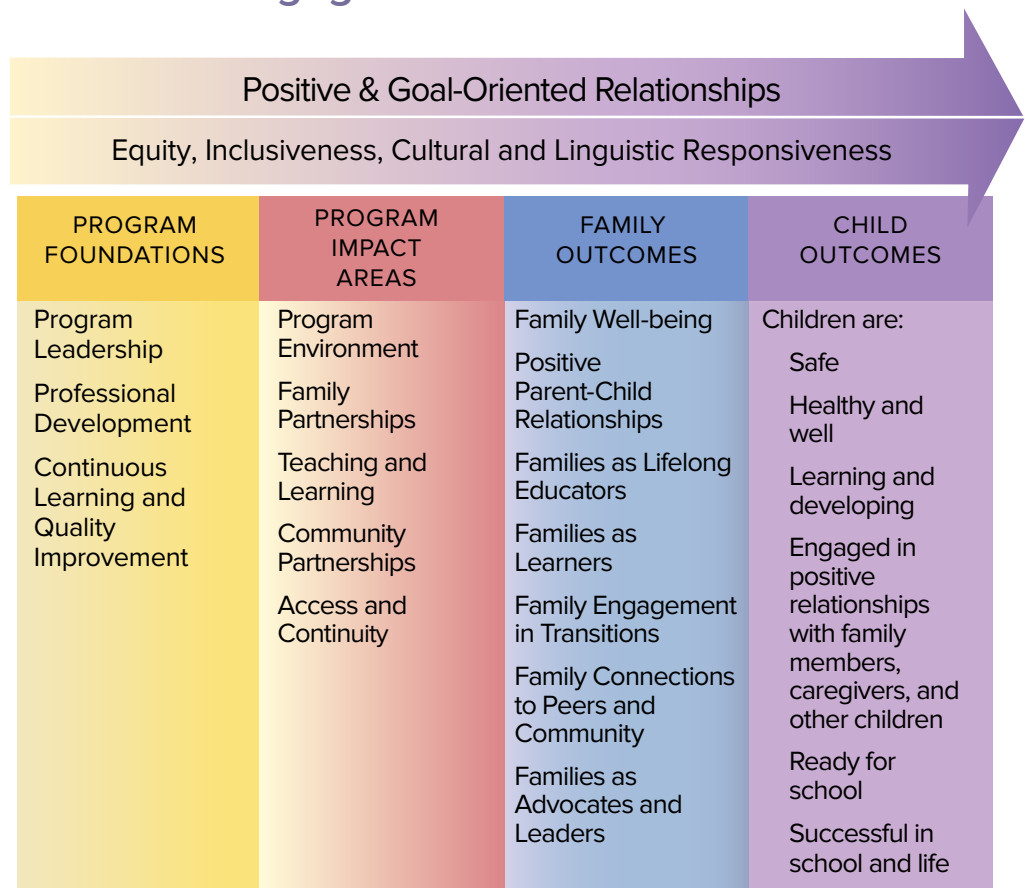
Positive & Goal-Oriented Relationships

Equity, Inclusiveness, Cultural and Linguistic Responsiveness

| PROGRAM FOUNDATIONS | PROGRAM IMPACT AREAS | FAMILY OUTCOMES | CHILD OUTCOMES |
|---|---|---|---|
| Program Leadership<br>Professional Development<br>Continuous Learning and Quality Improvement | Program Environment<br>Family Partnerships<br>Teaching and Learning<br>Community Partnerships<br>Access and Continuity | Family Well-being<br>Positive Parent-Child Relationships<br>Families as Lifelong Educators<br>Families as Learners<br>Family Engagement in Transitions<br>Family Connections to Peers and Community<br>Families as Advocates and Leaders | Children are:<br>Safe<br>Healthy and well<br>Learning and developing<br>Engaged in positive relationships with family members, caregivers, and other children<br>Ready for school<br>Successful in school and life |